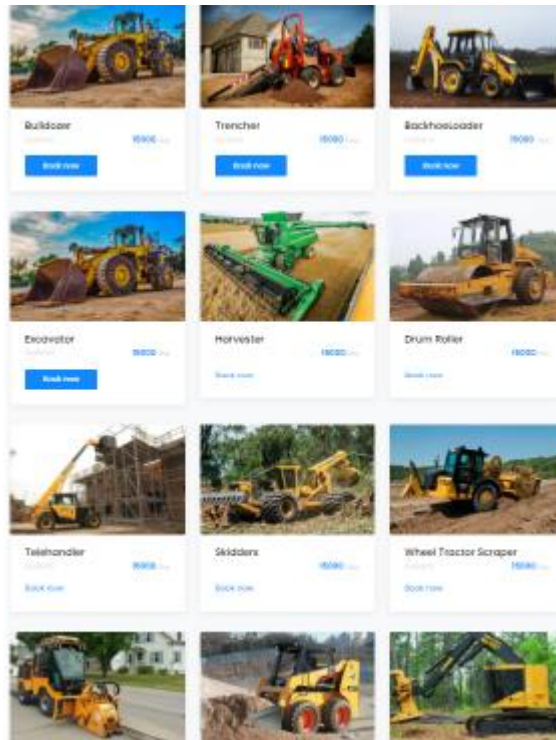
Bulldozer
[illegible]
15000 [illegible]
Book now

Trencher
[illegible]
15000 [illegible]
Book now

Backhoeloader
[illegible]
15000 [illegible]
Book now

Excavator
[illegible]
15000 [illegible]
Book now

Harvester
15000 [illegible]
Book now

Drum Roller
15000 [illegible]
Book now

Telehandler
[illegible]
15000 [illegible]
Book now

Skidders
15000 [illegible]
Book now

Wheel Tractor Scraper
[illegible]
15000 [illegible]
Book now